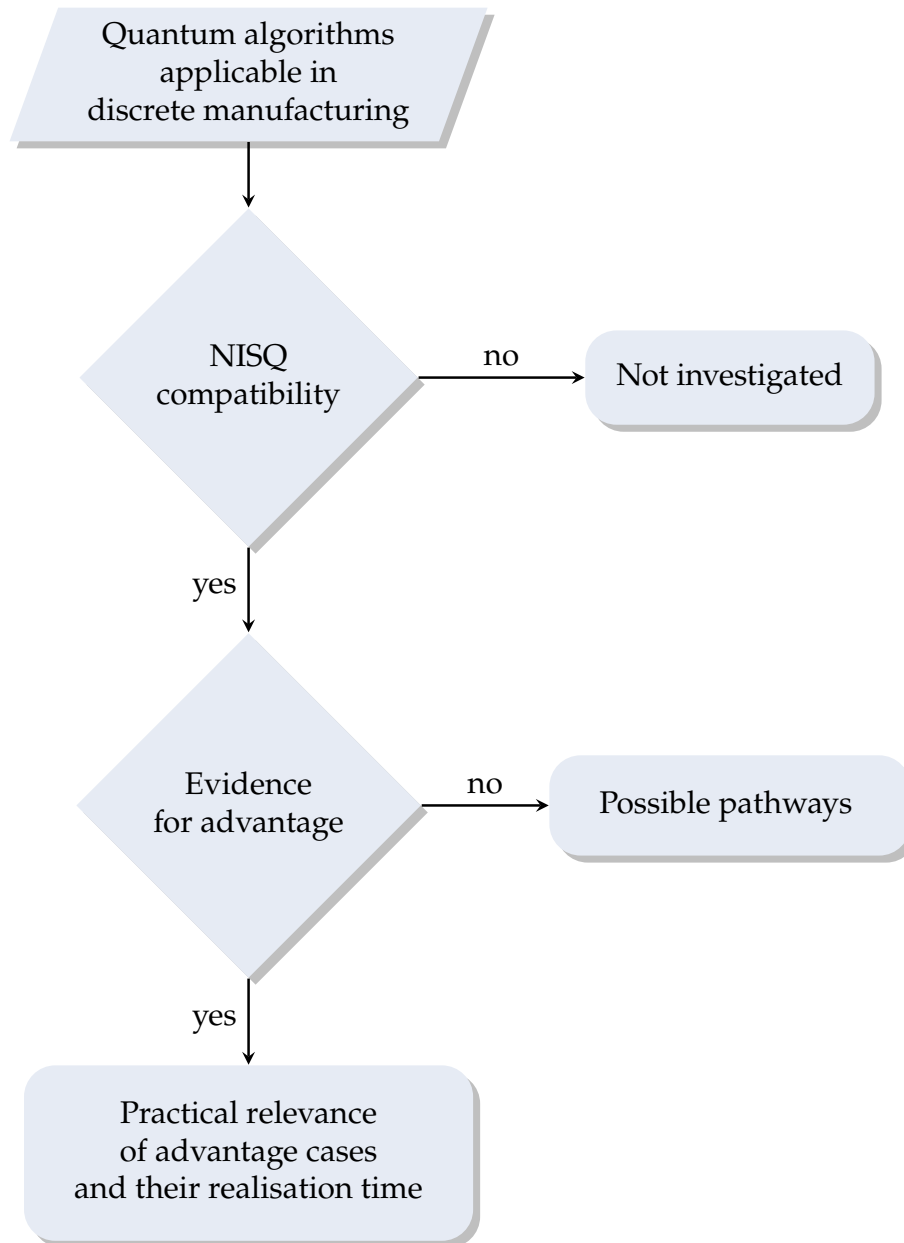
Quantum algorithms applicable in discrete manufacturing

NISQ compatibility

no

Not investigated

yes

Evidence for advantage

no

Possible pathways

yes

Practical relevance of advantage cases and their realisation time